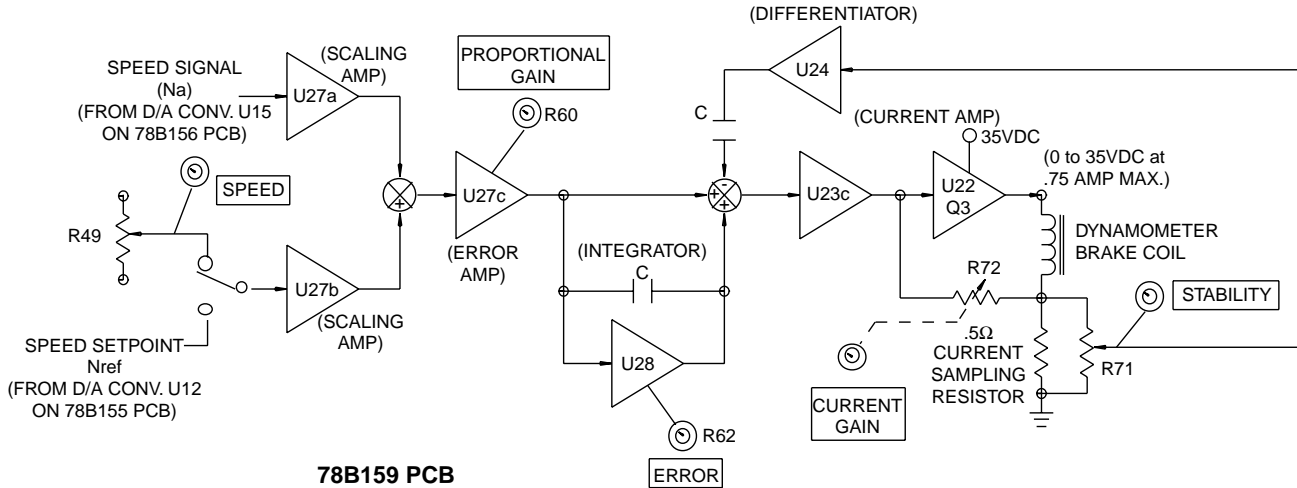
(DIFFERENTIATOR)

SPEED SIGNAL (Na) (FROM D/A CONV. U15 ON 78B156 PCB)

U27a

(SCALING AMP)

PROPORTIONAL GAIN

R60

U24

C

(CURRENT AMP)

35VDC

(0 to 35VDC at .75 AMP MAX.)

SPEED

R49

+

U27c

(ERROR AMP)

-

+

U23c

U22 Q3

DYNAMOMETER BRAKE COIL

U27b

(SCALING AMP)

(INTEGRATOR)

C

R72

STABILITY

SPEED SETPOINT Nref (FROM D/A CONV. U12 ON 78B155 PCB)

U28

.5Ω CURRENT SAMPLING RESISTOR

R71

CURRENT GAIN

R62

78B159 PCB

ERROR